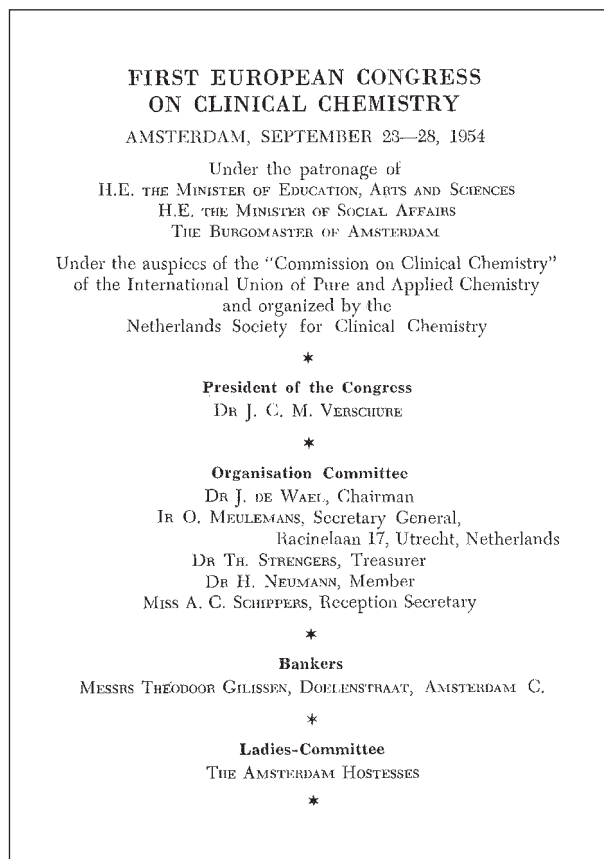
FIRST EUROPEAN CONGRESS ON CLINICAL CHEMISTRY

AMSTERDAM, SEPTEMBER 23—28, 1954

Under the patronage of
H.E. THE MINISTER OF EDUCATION, ARTS AND SCIENCES
H.E. THE MINISTER OF SOCIAL AFFAIRS
THE BURGOMASTER OF AMSTERDAM

Under the auspices of the "Commission on Clinical Chemistry" of the International Union of Pure and Applied Chemistry and organized by the Netherlands Society for Clinical Chemistry

*

President of the Congress
DR J. C. M. VERSCHURE

*

Organisation Committee
DR J. DE WAEL, Chairman
IR O. MEULEMANS, Secretary General, Racinelaan 17, Utrecht, Netherlands
DR TH. STRENGERS, Treasurer
DR H. NEUMANN, Member
MISS A. C. SCHIPPERS, Reception Secretary

*

Bankers
MESSRS THEODOOR GILISSEN, DOELENSTRAAT, AMSTERDAM C.

*

Ladies-Committee
THE AMSTERDAM HOSTESSES

*